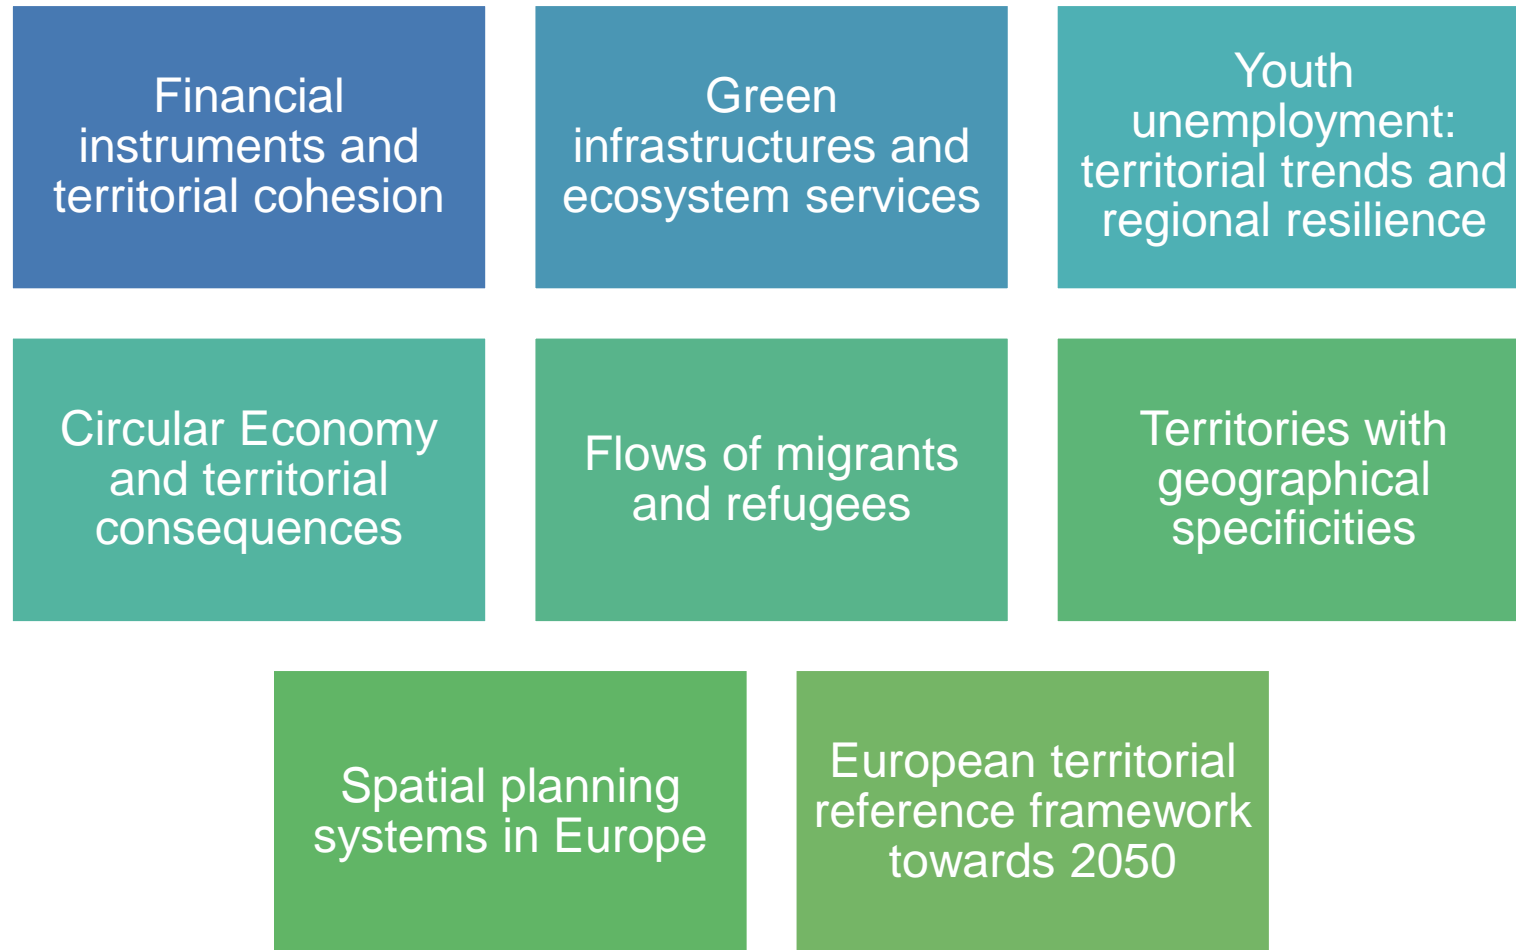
Financial instruments and territorial cohesion

Green infrastructures and ecosystem services

Youth unemployment: territorial trends and regional resilience

Circular Economy and territorial consequences

Flows of migrants and refugees

Territories with geographical specificities

Spatial planning systems in Europe

European territorial reference framework towards 2050